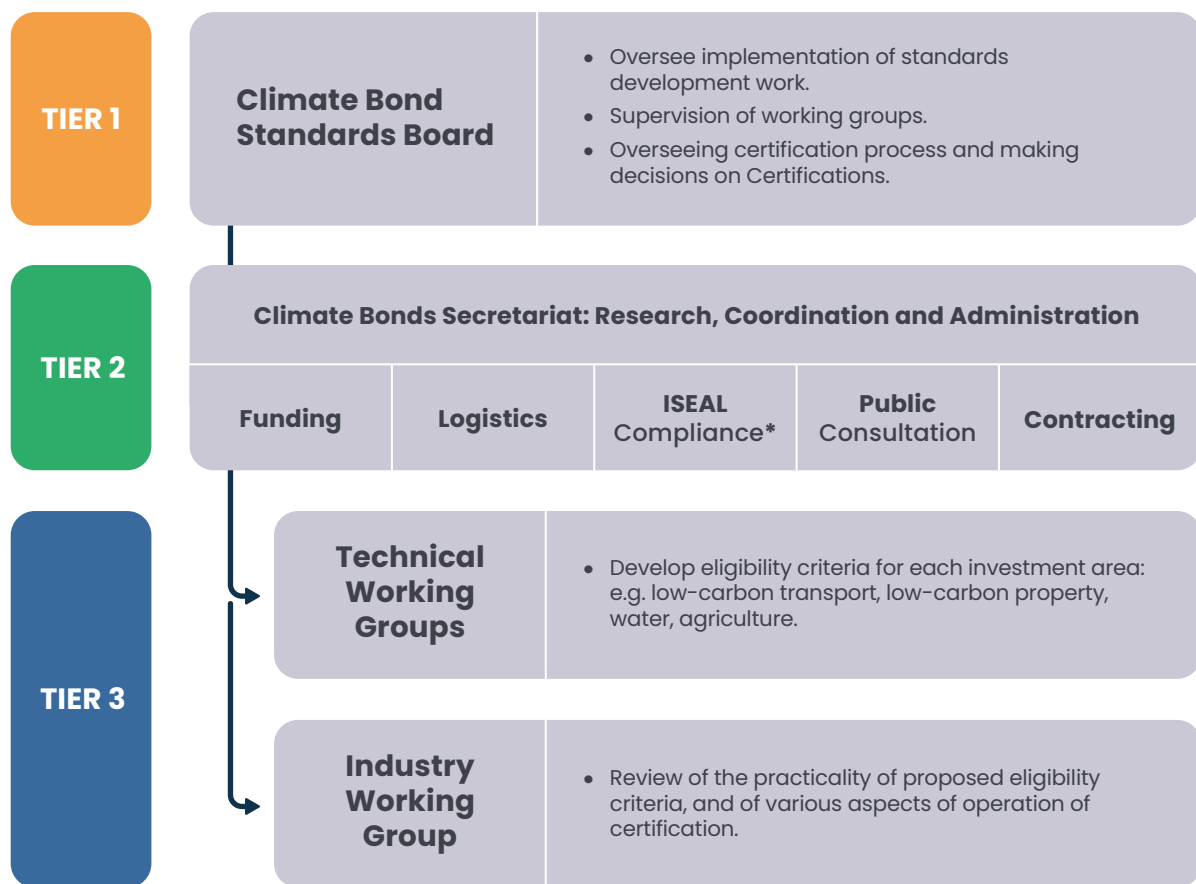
TIER 1

Climate Bond Standards Board

- Oversee implementation of standards development work.
- Supervision of working groups.
- Overseeing certification process and making decisions on Certifications.

TIER 2

Climate Bonds Secretariat: Research, Coordination and Administration

| Funding | Logistics | ISEAL Compliance* | Public Consultation | Contracting |
|---|---|---|---|---|

TIER 3

Technical Working Groups

- Develop eligibility criteria for each investment area: e.g. low-carbon transport, low-carbon property, water, agriculture.

Industry Working Group

- Review of the practicality of proposed eligibility criteria, and of various aspects of operation of certification.